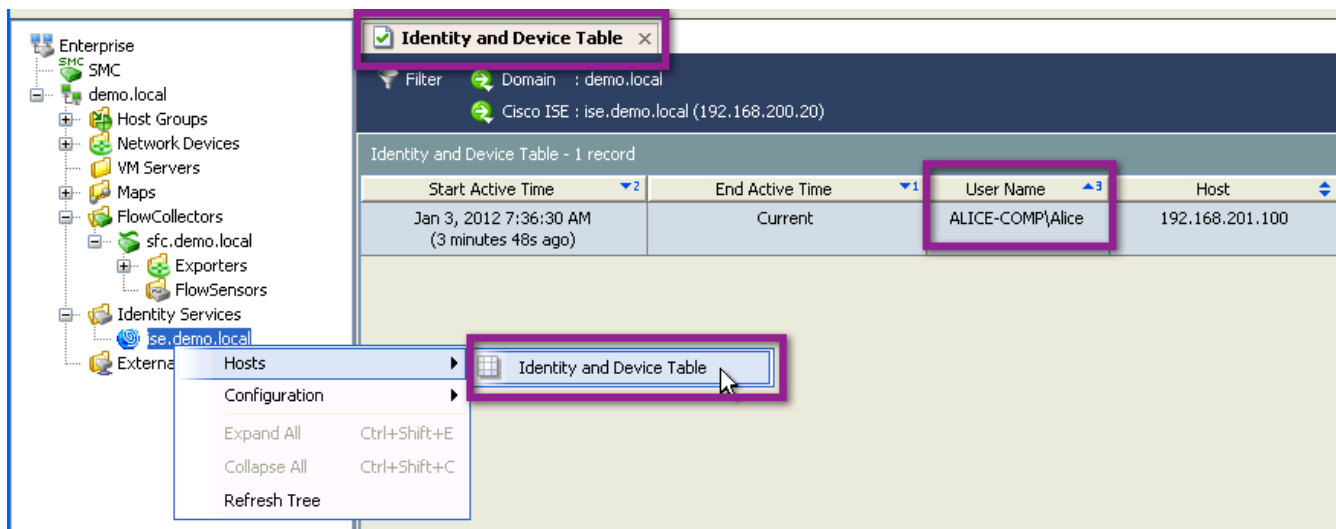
Enterprise
SMC
SMC
demo.local
Host Groups
Network Devices
VM Servers
Maps
FlowCollectors
sfc.demo.local
Exporters
FlowSensors
Identity Services
ise.demo.local
Externa

Hosts
Configuration
Expand All Ctrl+Shift+E
Collapse All Ctrl+Shift+C
Refresh Tree

Identity and Device Table

Identity and Device Table

Filter Domain : demo.local
Cisco ISE : ise.demo.local (192.168.200.20)

Identity and Device Table - 1 record

| Start Active Time 2 | End Active Time 1 | User Name 3 | Host |
|---|---|---|---|
| Jan 3, 2012 7:36:30 AM (3 minutes 48s ago) | Current | ALICE-COMP\Alice | 192.168.201.100 |